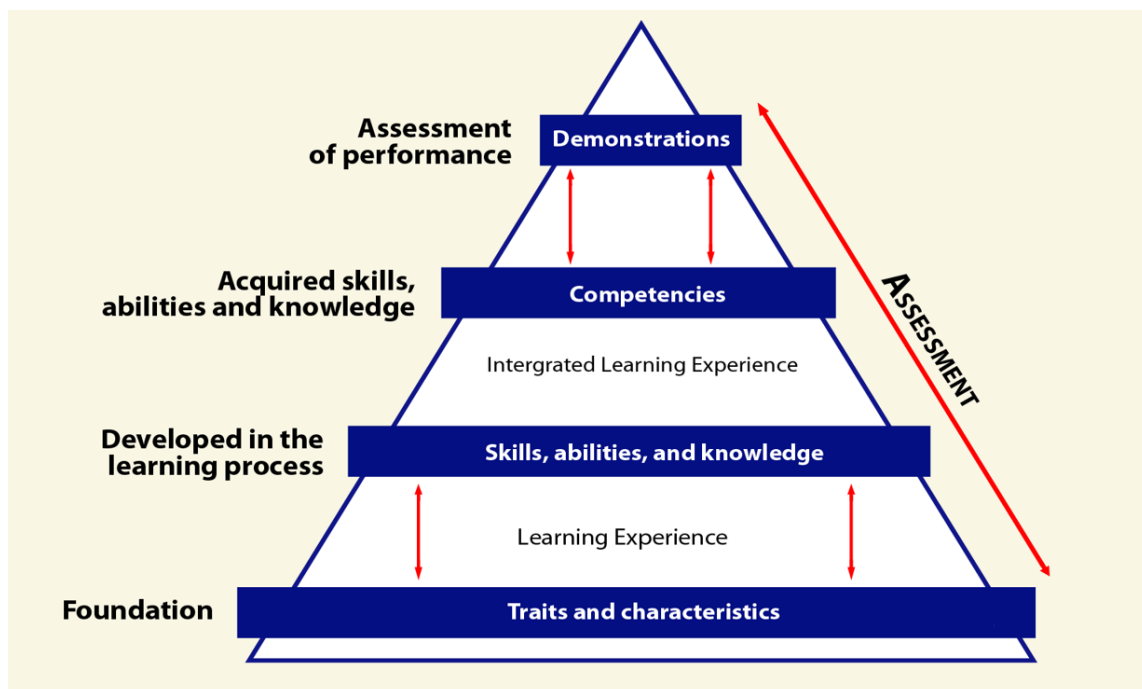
Assessment of performance

Demonstrations

Acquired skills, abilities and knowledge

Competencies

Intergrated Learning Experience

Developed in the learning process

Skills, abilities, and knowledge

Learning Experience

Foundation

Traits and characteristics

ASSESSMENT